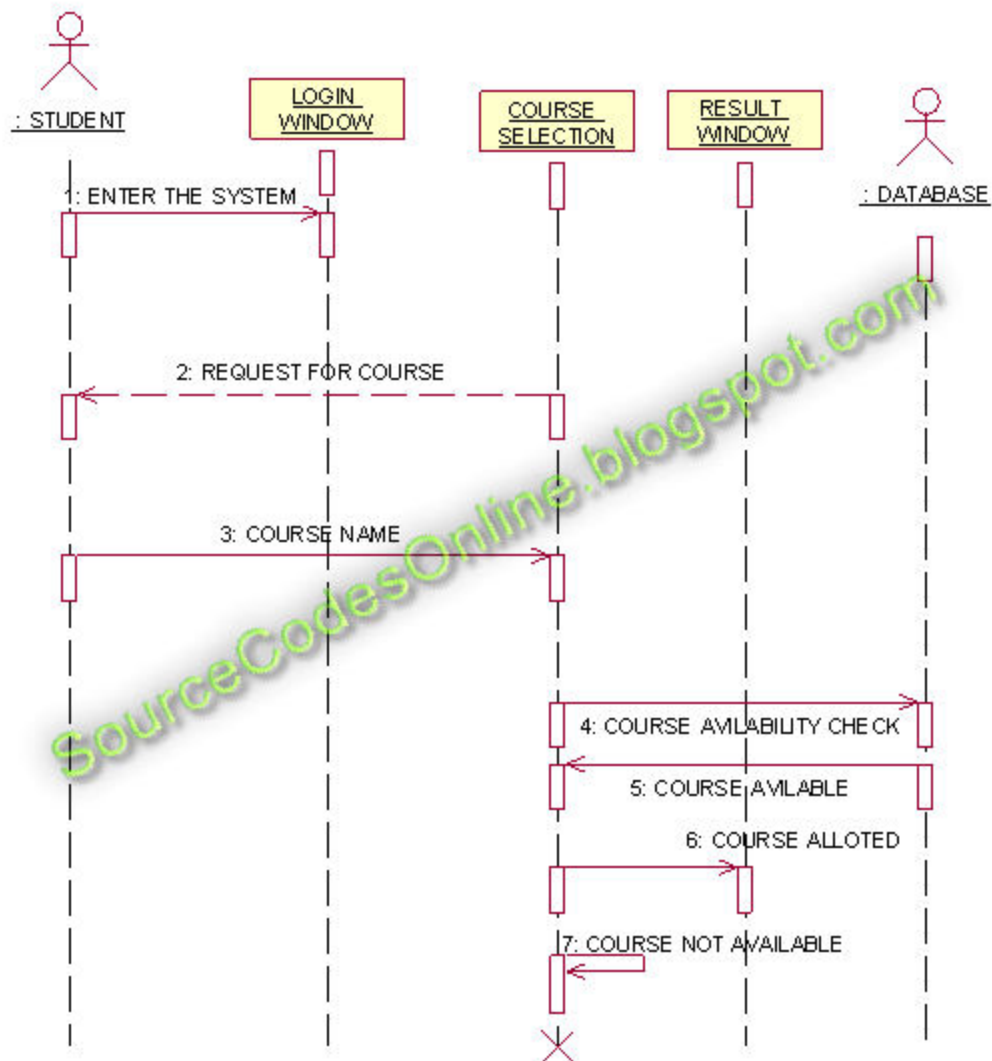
: STUDENT

LOGIN WINDOW

COURSE SELECTION

RESULT WINDOW

: DATABASE

1: ENTER THE SYSTEM

2: REQUEST FOR COURSE

3: COURSE NAME

4: COURSE AVILABILITY CHECK

5: COURSE AVILABLE

6: COURSE ALLOTED

7: COURSE NOT AVAILABLE

SourceCodesOnline.blogspot.com